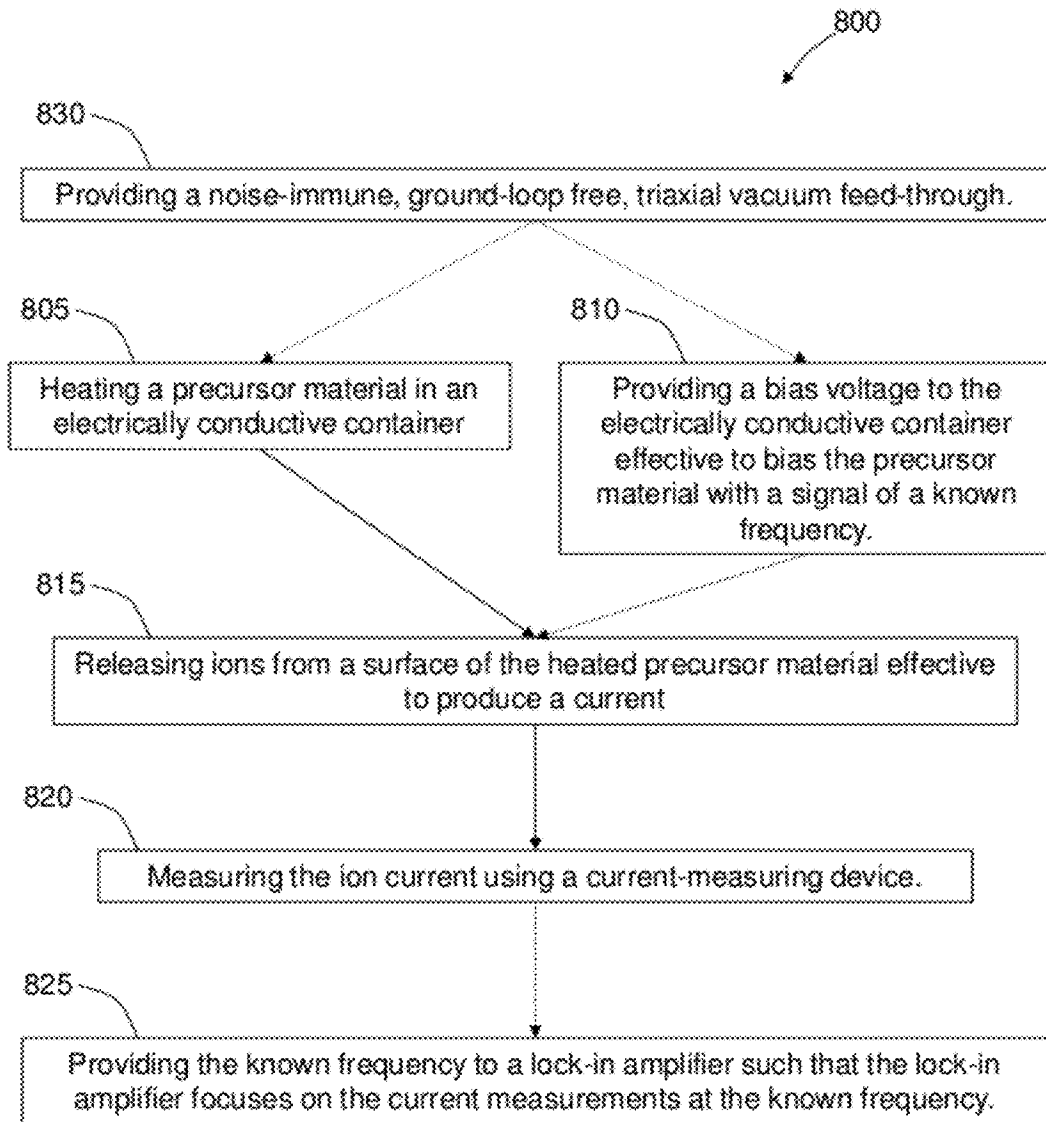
800

830

Providing a noise-immune, ground-loop free, triaxial vacuum feed-through.

805

Heating a precursor material in an electrically conductive container

810

Providing a bias voltage to the electrically conductive container effective to bias the precursor material with a signal of a known frequency.

815

Releasing ions from a surface of the heated precursor material effective to produce a current

820

Measuring the ion current using a current-measuring device.

825

Providing the known frequency to a lock-in amplifier such that the lock-in amplifier focuses on the current measurements at the known frequency.